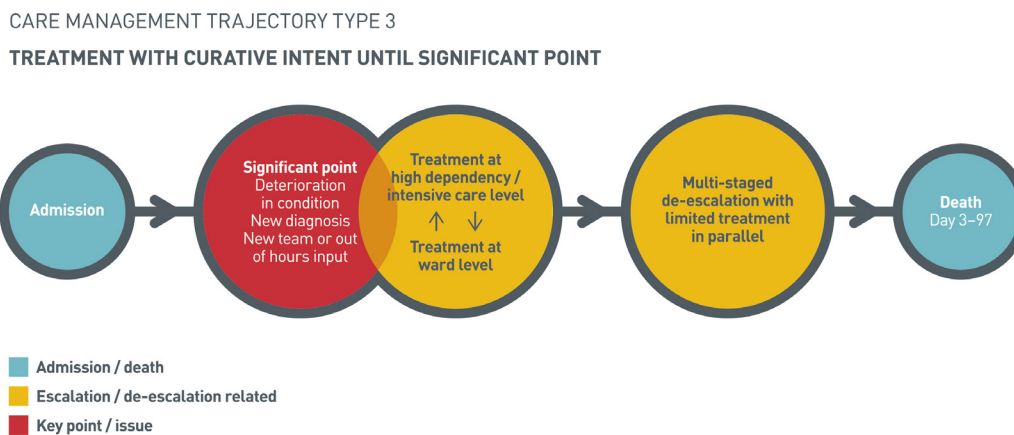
CARE MANAGEMENT TRAJECTORY TYPE 3

TREATMENT WITH CURATIVE INTENT UNTIL SIGNIFICANT POINT

Admission

Significant point
Deterioration in condition
New diagnosis
New team or out of hours input

Treatment at high dependency / intensive care level
↑ ↓
Treatment at ward level

Multi-staged de-escalation with limited treatment in parallel

Death
Day 3–97

Admission / death

Escalation / de-escalation related

Key point / issue